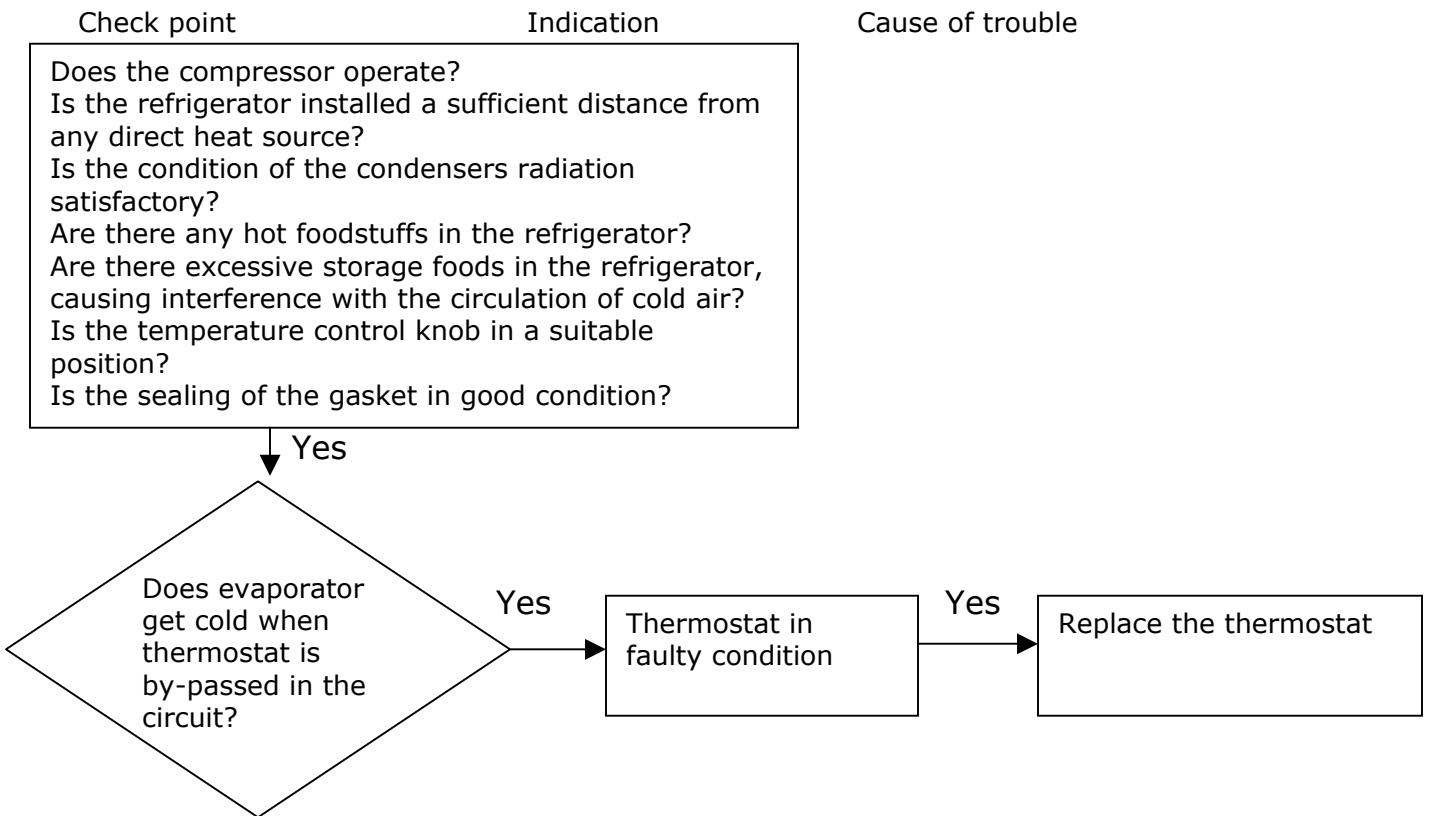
Check point Indication Cause of trouble

Does the compressor operate?
Is the refrigerator installed a sufficient distance from any direct heat source?
Is the condition of the condensers radiation satisfactory?
Are there any hot foodstuffs in the refrigerator?
Are there excessive storage foods in the refrigerator, causing interference with the circulation of cold air?
Is the temperature control knob in a suitable position?
Is the sealing of the gasket in good condition?

Yes

Does evaporator get cold when thermostat is by-passed in the circuit?

Yes

Thermostat in faulty condition

Yes

Replace the thermostat